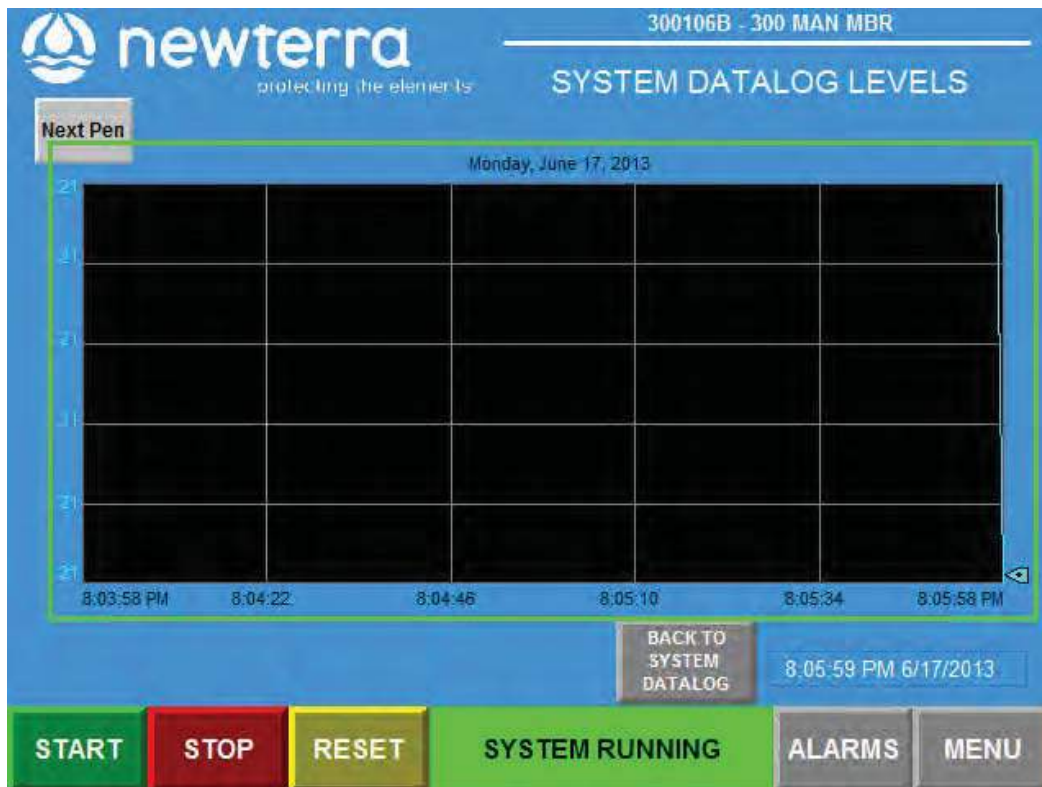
newterra
protecting the elements

300106B - 300 MAN MBR

SYSTEM DATALOG LEVELS

Next Pen

Monday, June 17, 2013

21
21
21
21
21
21

8:03:58 PM
8:04:22
8:04:46
8:05:10
8:05:34
8:05:58 PM

BACK TO SYSTEM DATALOG

8:05:59 PM 6/17/2013

START
STOP
RESET
SYSTEM RUNNING
ALARMS
MENU